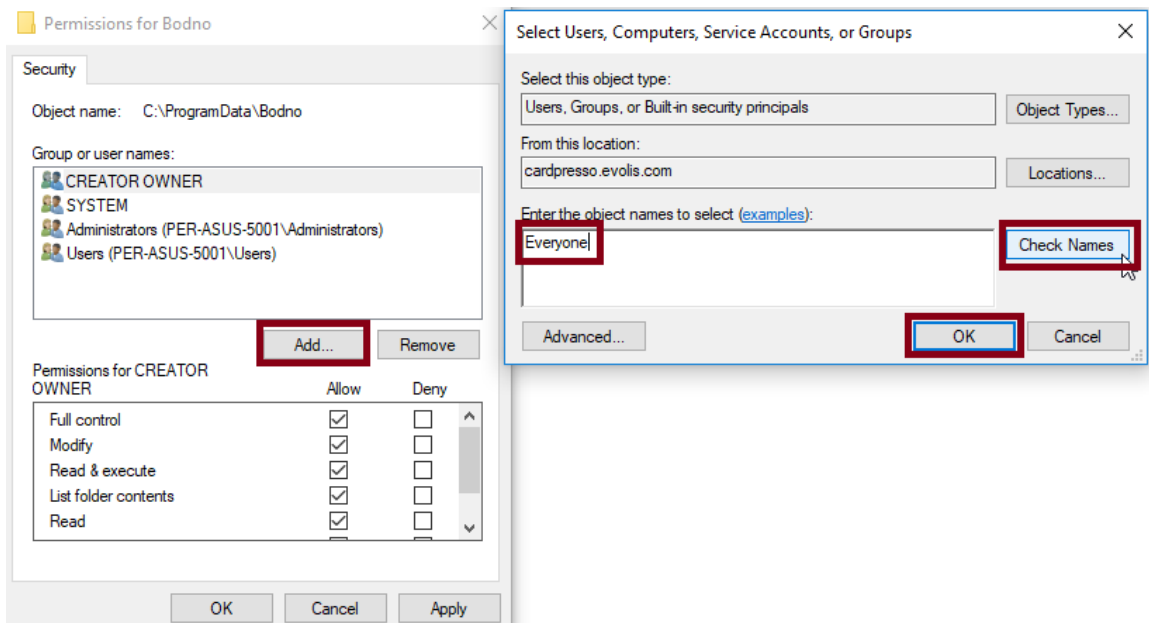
Permissions for Bodno

Security

Object name: C:\ProgramData\Bodno

Group or user names:

CREATOR OWNER
SYSTEM
Administrators (PER-ASUS-5001\Administrators)
Users (PER-ASUS-5001\Users)

Add...
Remove

Permissions for CREATOR OWNER

| | Allow | Deny |
|---|---|---|
| Full control | ☑ | ☐ |
| Modify | ☑ | ☐ |
| Read & execute | ☑ | ☐ |
| List folder contents | ☑ | ☐ |
| Read | ☑ | ☐ |

OK
Cancel
Apply

Select Users, Computers, Service Accounts, or Groups

Select this object type:
Users, Groups, or Built-in security principals
Object Types...

From this location:
cardpresso.evolis.com
Locations...

Enter the object names to select (examples):
Everyone
Check Names

Advanced...
OK
Cancel